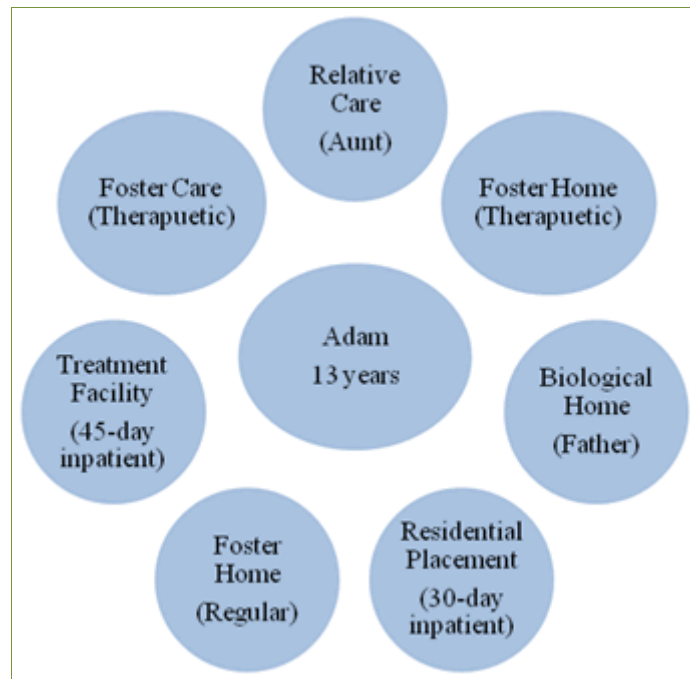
Relative Care (Aunt)

Foster Care (Therapuetic)

Foster Home (Therapuetic)

Adam 13 years

Treatment Facility (45-day inpatient)

Biological Home (Father)

Foster Home (Regular)

Residential Placement (30-day inpatient)